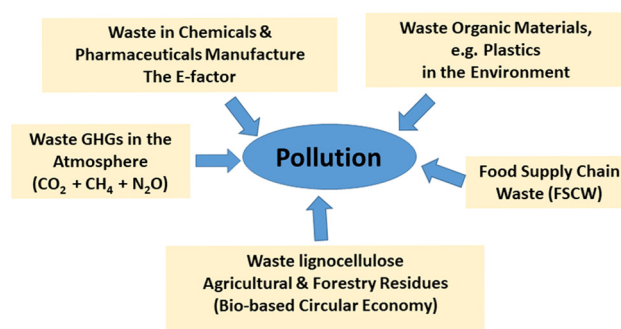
Waste in Chemicals & Pharmaceuticals Manufacture The E-factor

Waste Organic Materials, e.g. Plastics in the Environment

Waste GHGs in the Atmosphere ($CO_2$ + $CH_4$ + $N_2O$)

Pollution

Food Supply Chain Waste (FSCW)

Waste lignocellulose Agricultural & Forestry Residues (Bio-based Circular Economy)